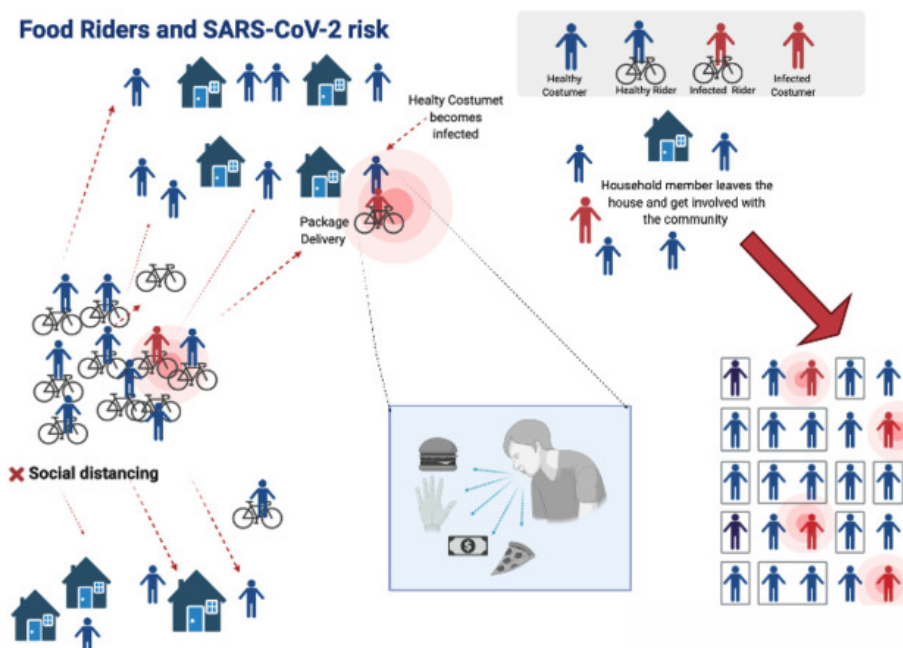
Food Riders and SARS-CoV-2 risk

Healthy Costumer

Healthy Rider

Infected Rider

Infected Costumer

Healty Costumet becomes infected

Package Delivery

Household member leaves the house and get involved with the community

✖ Social distancing